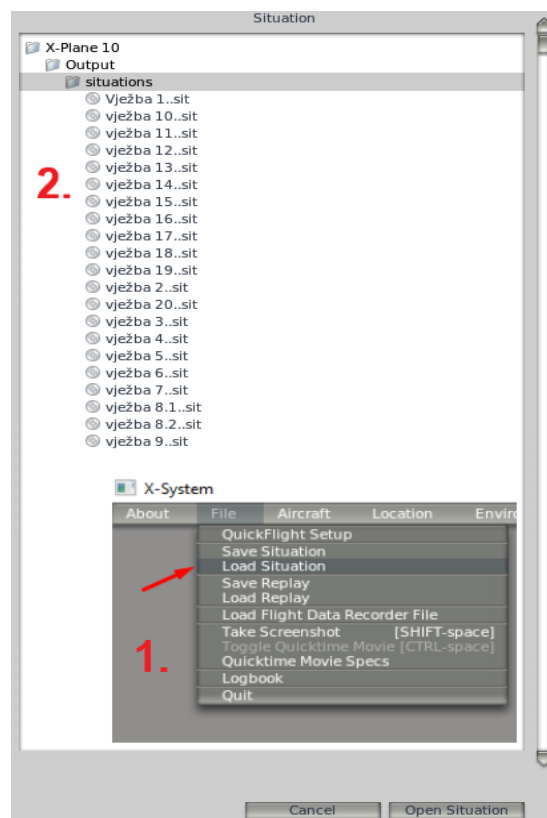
Situation

X-Plane 10
Output
situations
Vježba 1..sit
vježba 10..sit
vježba 11..sit
vježba 12..sit
vježba 13..sit
vježba 14..sit
vježba 15..sit
vježba 16..sit
vježba 17..sit
vježba 18..sit
vježba 19..sit
vježba 2..sit
vježba 20..sit
vježba 3..sit
vježba 4..sit
vježba 5..sit
vježba 6..sit
vježba 7..sit
vježba 8.1..sit
vježba 8.2..sit
vježba 9..sit

2.

X-System

About File Aircraft Location Enviro

QuickFlight Setup
Save Situation
Load Situation
Save Replay
Load Replay
Load Flight Data Recorder File
Take Screenshot [SHIFT-space]
Toggle Quicktime Movie [CTRL-space]
Quicktime Movie Specs
Logbook
Quit

1.

Cancel
Open Situation